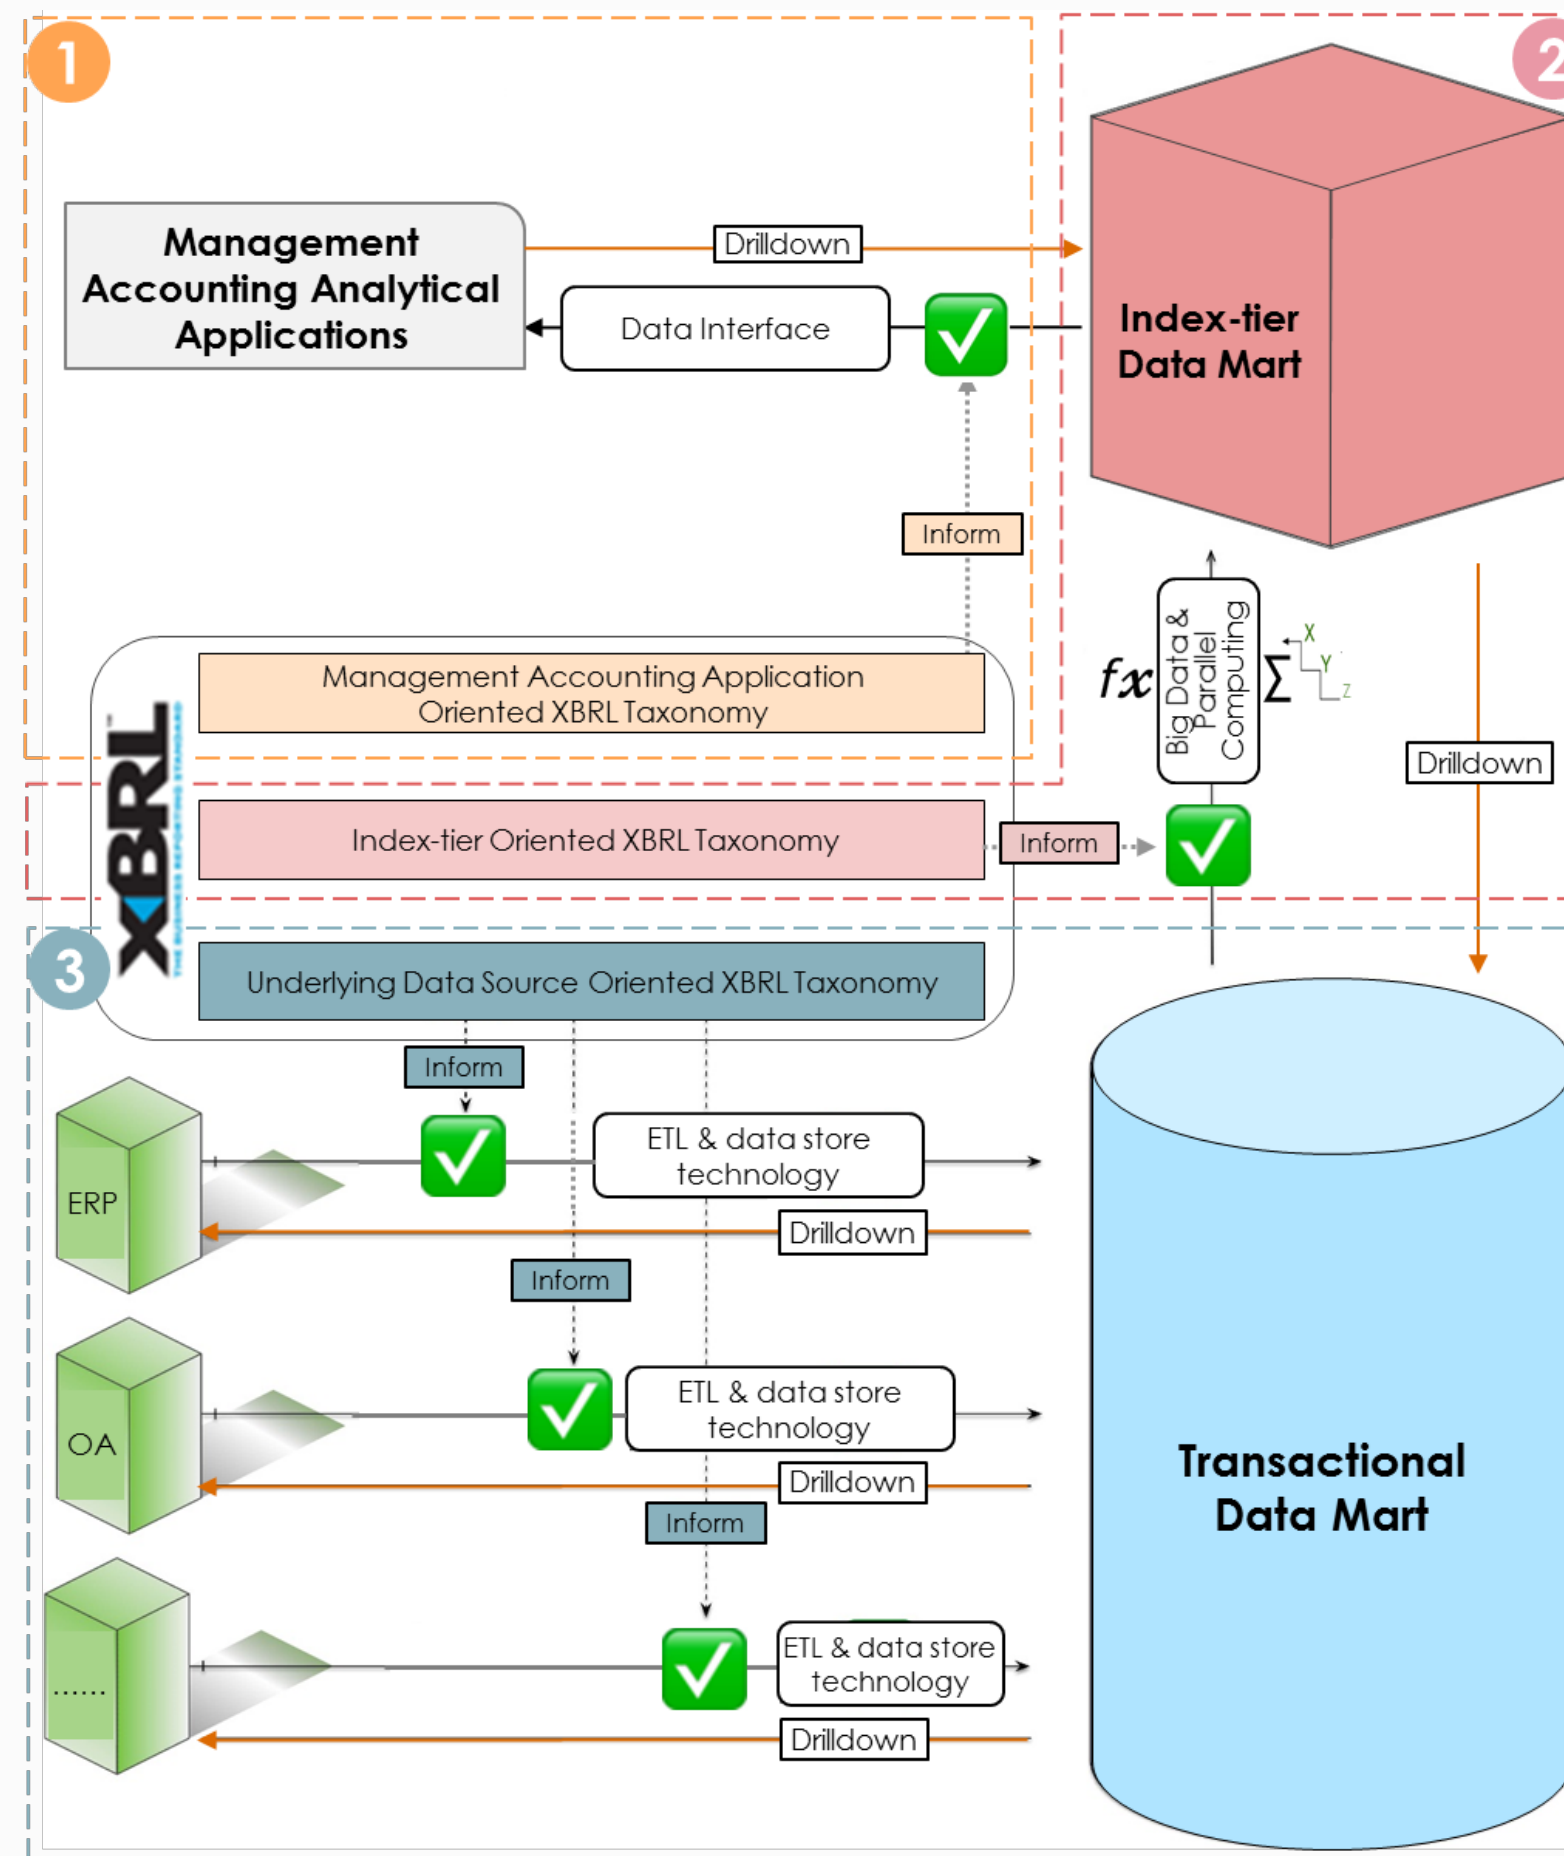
1

2

Management Accounting Analytical Applications

Drilldown

Data Interface

Index-tier Data Mart

Inform

Management Accounting Application Oriented XBRL Taxonomy

fx

Big Data & Parallel Computing

$\sum$

X

Y

Z

XBRL

THE BUSINESS REPORTING STANDARD

Drilldown

Index-tier Oriented XBRL Taxonomy

Inform

3

Underlying Data Source Oriented XBRL Taxonomy

Inform

ERP

ETL & data store technology

Drilldown

Inform

OA

ETL & data store technology

Drilldown

Inform

......

ETL & data store technology

Drilldown

Transactional Data Mart